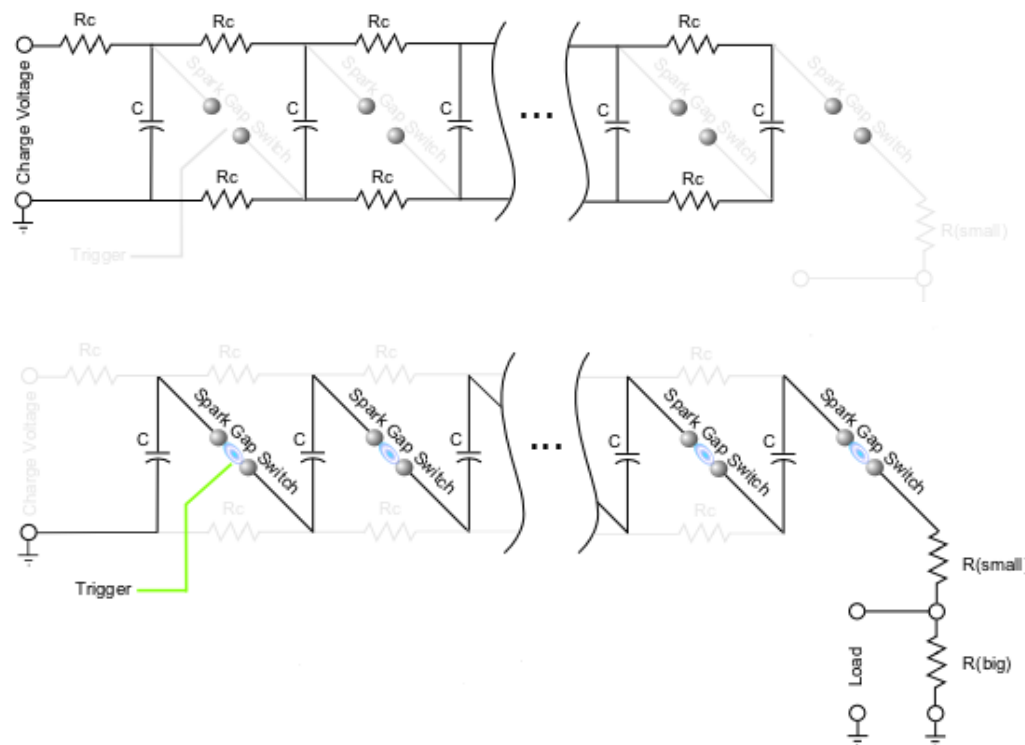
Rc
Rc
Rc
Rc
Charge Voltage
C
Spark Gap Switch
C
Spark Gap Switch
C
...
C
Spark Gap Switch
C
Spark Gap Switch
Rc
Rc
Rc
Trigger
R(small)

Rc
Rc
Rc
Rc
Charge Voltage
C
Spark Gap Switch
C
Spark Gap Switch
C
...
C
Spark Gap Switch
C
Spark Gap Switch
Rc
Rc
Rc
Trigger
R(small)
Load
R(big)